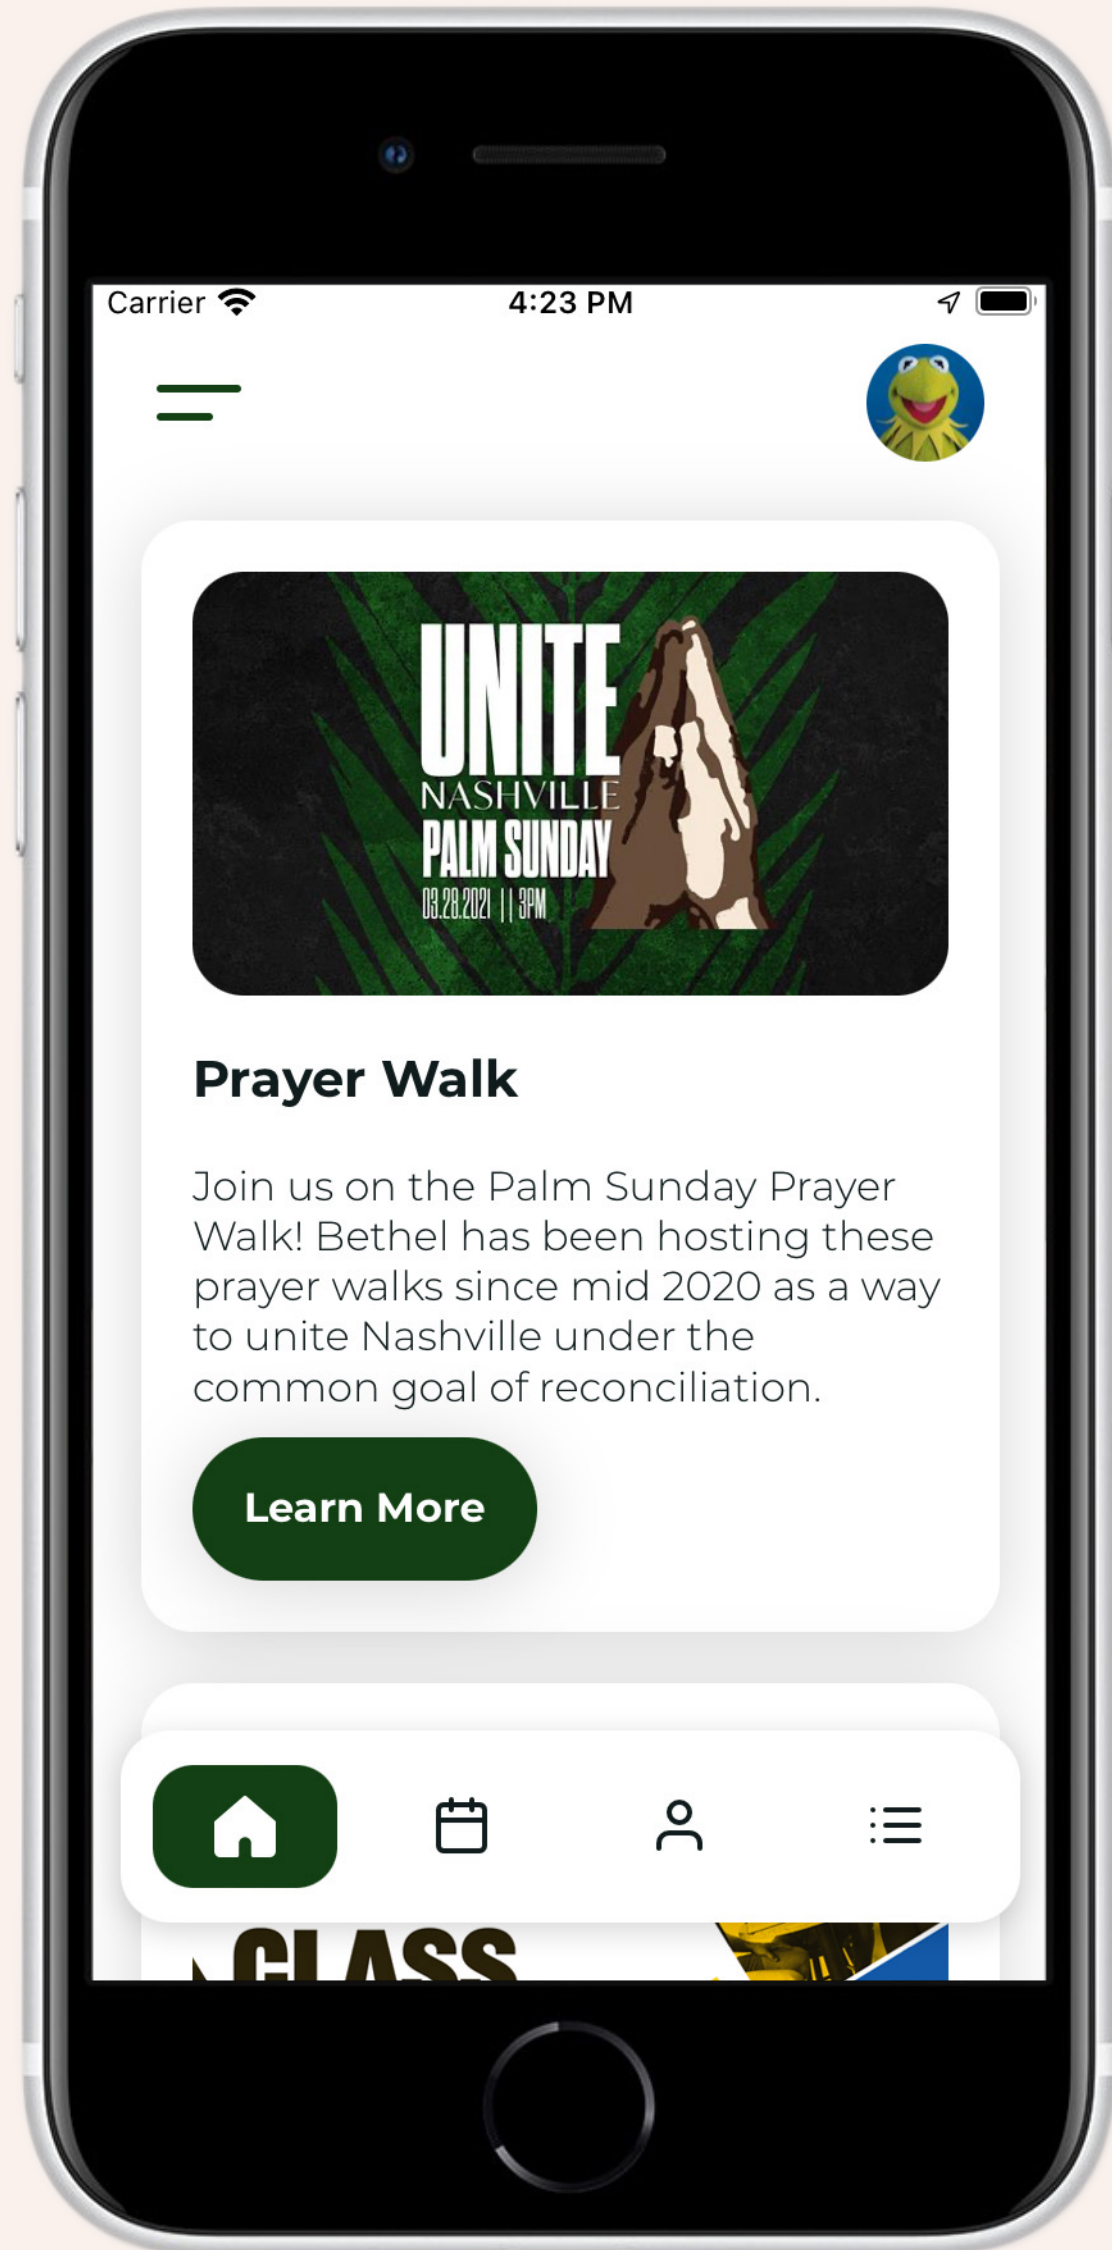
Carrier 4:23 PM

UNITE
NASHVILLE
PALM SUNDAY
03.28.2021 || 3PM

Prayer Walk

Join us on the Palm Sunday Prayer Walk! Bethel has been hosting these prayer walks since mid 2020 as a way to unite Nashville under the common goal of reconciliation.

Learn More

CLASS